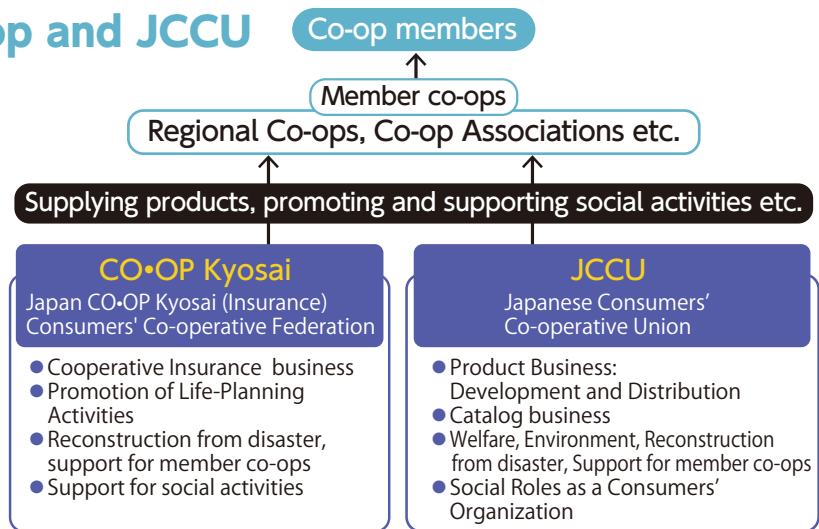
op and JCCU

Co-op members

Member co-ops

Regional Co-ops, Co-op Associations etc.

Supplying products, promoting and supporting social activities etc.

CO•OP Kyosai

Japan CO•OP Kyosai (Insurance) Consumers' Co-operative Federation

- Cooperative Insurance business
- Promotion of Life-Planning Activities
- Reconstruction from disaster, support for member co-ops
- Support for social activities

JCCU

Japanese Consumers' Co-operative Union

- Product Business: Development and Distribution
- Catalog business
- Welfare, Environment, Reconstruction from disaster, Support for member co-ops
- Social Roles as a Consumers' Organization